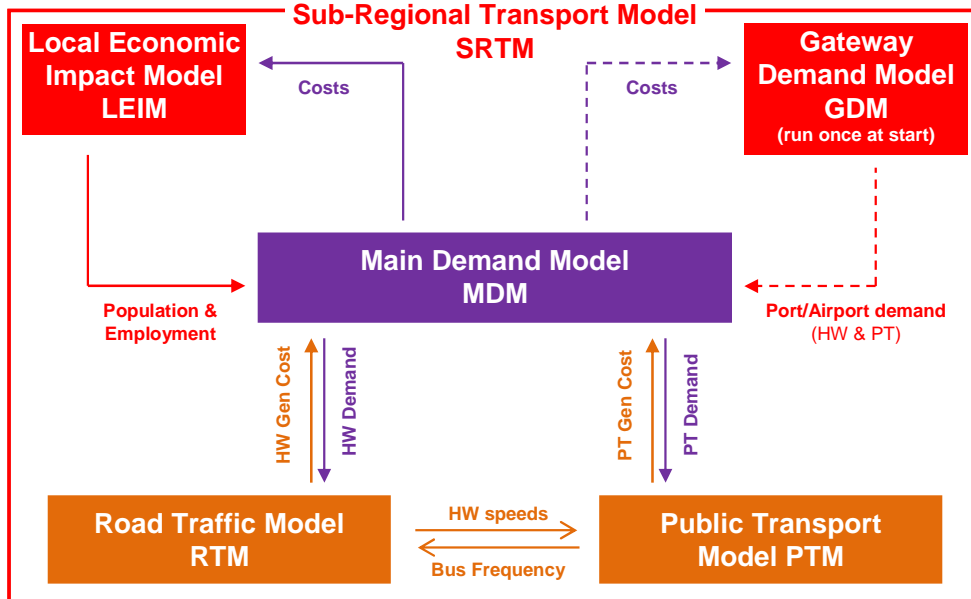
Sub-Regional Transport Model
SRTM

Local Economic Impact Model
LEIM

Costs

Costs

Gateway Demand Model
GDM
(run once at start)

Main Demand Model
MDM

Population & Employment

Port/Airport demand
(HW & PT)

HW Gen Cost

HW Demand

PT Gen Cost

PT Demand

Road Traffic Model
RTM

HW speeds

Bus Frequency

Public Transport Model PTM